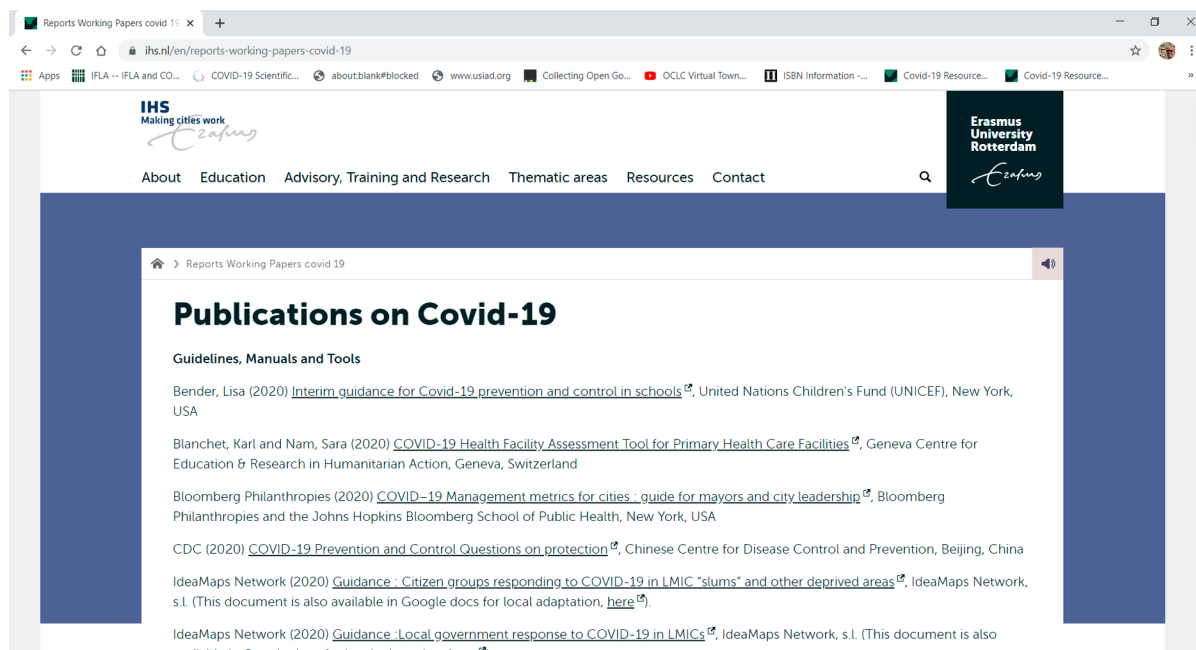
Reports Working Papers covid 19 ×

ihs.nl/en/reports-working-papers-covid-19

Apps IFLA -- IFLA and CO... COVID-19 Scientific... about:blank#blocked www.usiad.org Collecting Open Go... OCLC Virtual Town... ISBN Information -... Covid-19 Resource... Covid-19 Resource...

IHS
Making cities work

Erasmus University Rotterdam

About Education Advisory, Training and Research Thematic areas Resources Contact

Reports Working Papers covid 19

Publications on Covid-19

Guidelines, Manuals and Tools

Bender, Lisa (2020) Interim guidance for Covid-19 prevention and control in schools, United Nations Children's Fund (UNICEF), New York, USA

Blanchet, Karl and Nam, Sara (2020) COVID-19 Health Facility Assessment Tool for Primary Health Care Facilities, Geneva Centre for Education & Research in Humanitarian Action, Geneva, Switzerland

Bloomberg Philanthropies (2020) COVID–19 Management metrics for cities : guide for mayors and city leadership, Bloomberg Philanthropies and the Johns Hopkins Bloomberg School of Public Health, New York, USA

CDC (2020) COVID-19 Prevention and Control Questions on protection, Chinese Centre for Disease Control and Prevention, Beijing, China

IdeaMaps Network (2020) Guidance : Citizen groups responding to COVID-19 in LMIC "slums" and other deprived areas, IdeaMaps Network, s.l. (This document is also available in Google docs for local adaptation, here).

IdeaMaps Network (2020) Guidance :Local government response to COVID-19 in LMICs, IdeaMaps Network, s.l. (This document is also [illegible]